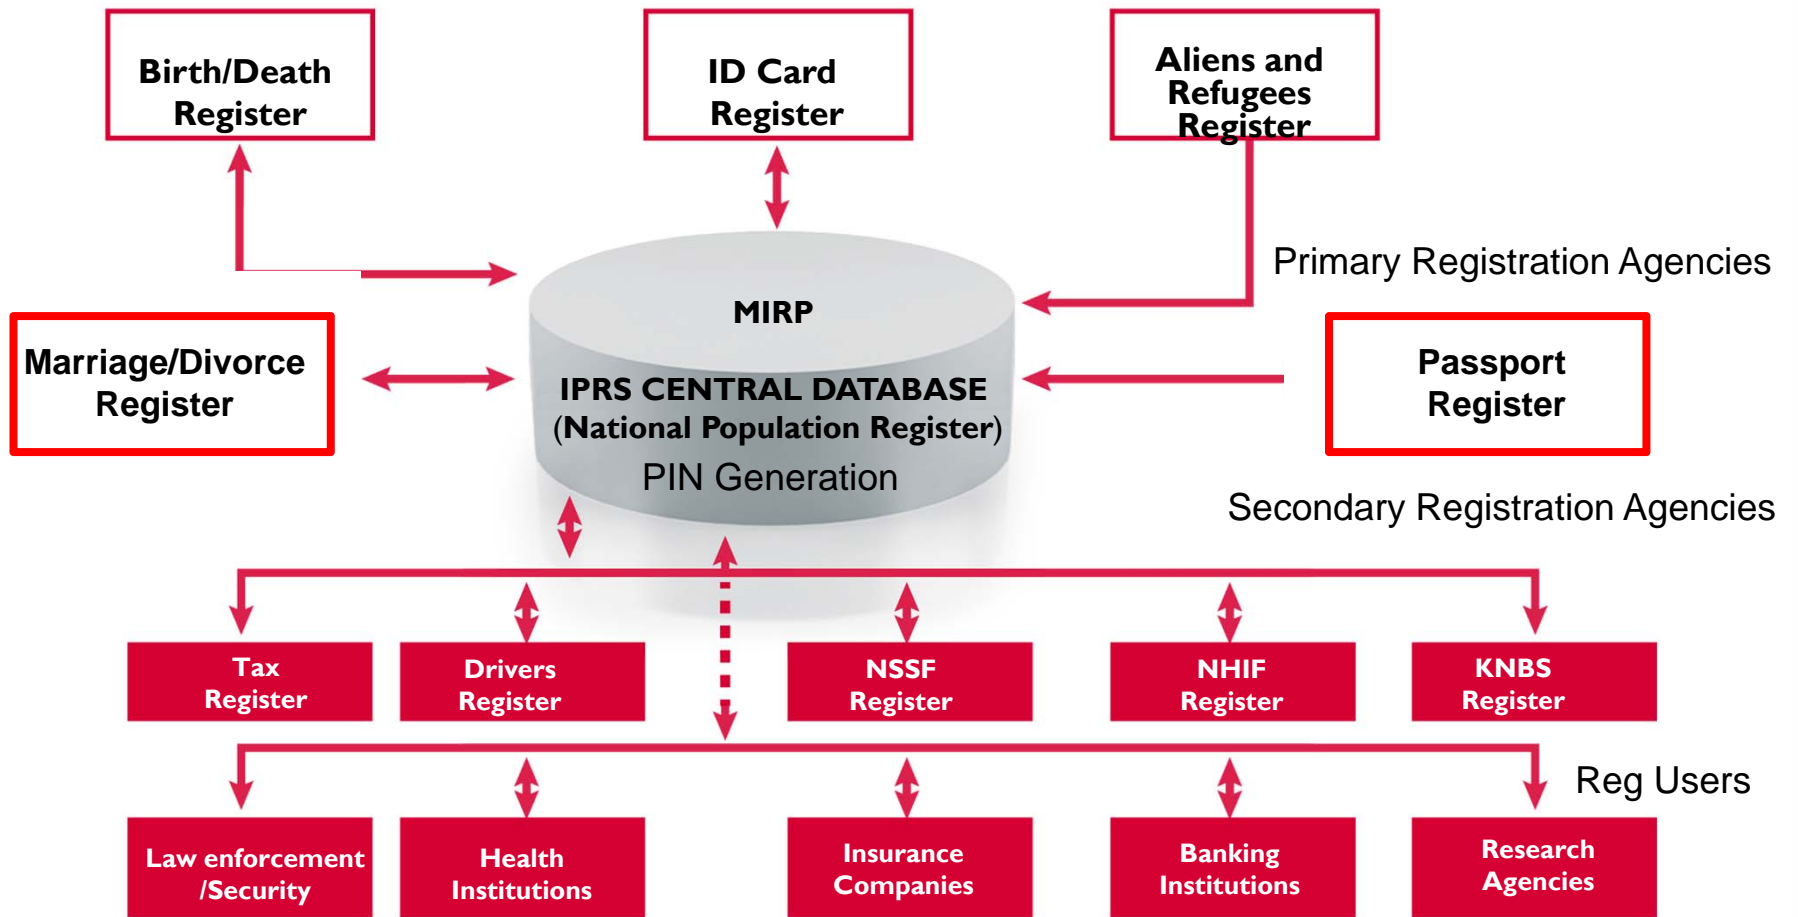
Birth/Death Register

ID Card Register

Aliens and Refugees Register

Primary Registration Agencies

MIRP

Marriage/Divorce Register

IPRS CENTRAL DATABASE (National Population Register)

PIN Generation

Passport Register

Secondary Registration Agencies

Tax Register

Drivers Register

NSSF Register

NHIF Register

KNBS Register

Reg Users

Law enforcement /Security

Health Institutions

Insurance Companies

Banking Institutions

Research Agencies